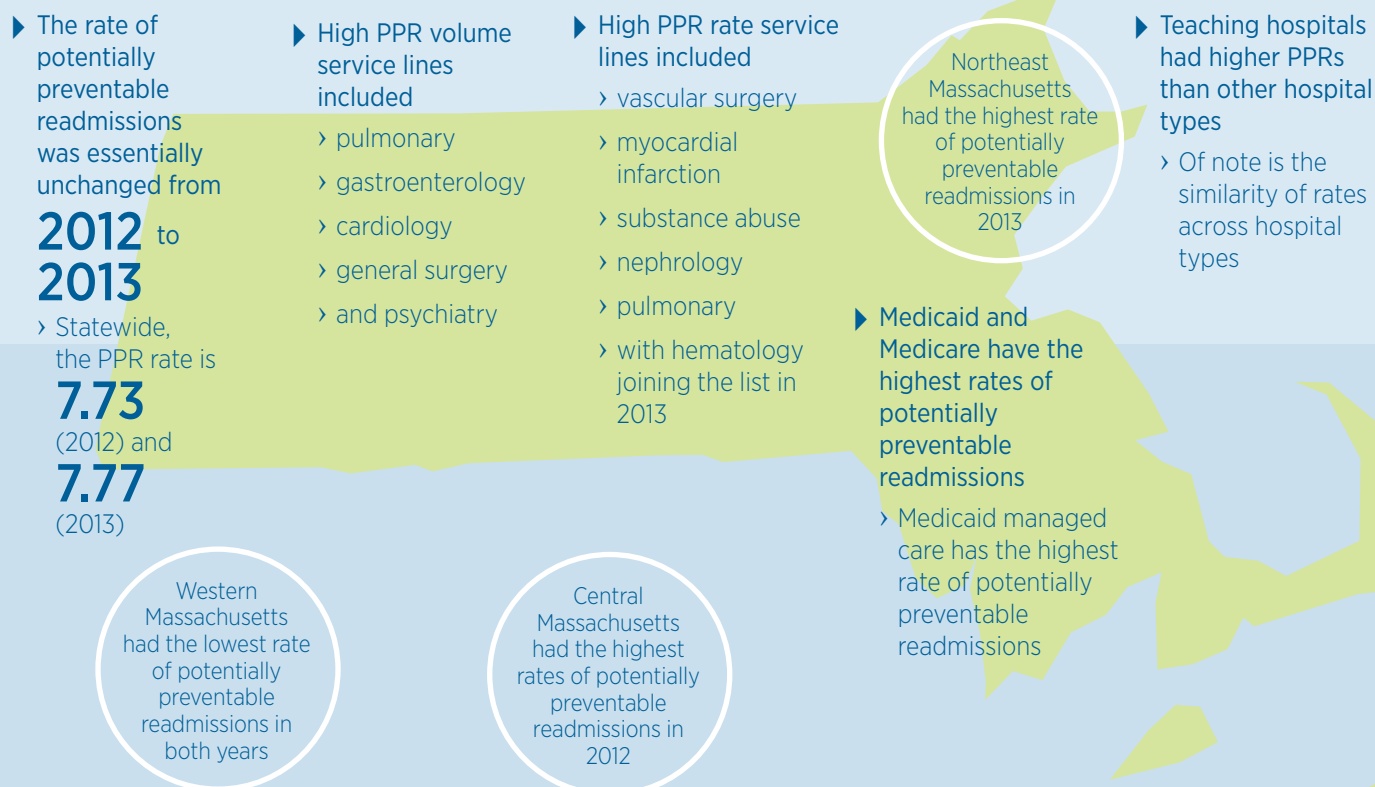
The rate of potentially preventable readmissions was essentially unchanged from

2012 to 2013

› Statewide, the PPR rate is 7.73 (2012) and 7.77 (2013)

High PPR volume service lines included

› pulmonary
› gastroenterology
› cardiology
› general surgery
› and psychiatry

High PPR rate service lines included

› vascular surgery
› myocardial infarction
› substance abuse
› nephrology
› pulmonary
› with hematology joining the list in 2013

Northeast Massachusetts had the highest rate of potentially preventable readmissions in 2013

Teaching hospitals had higher PPRs than other hospital types

› Of note is the similarity of rates across hospital types

Medicaid and Medicare have the highest rates of potentially preventable readmissions

› Medicaid managed care has the highest rate of potentially preventable readmissions

Western Massachusetts had the lowest rate of potentially preventable readmissions in both years

Central Massachusetts had the highest rates of potentially preventable readmissions in 2012